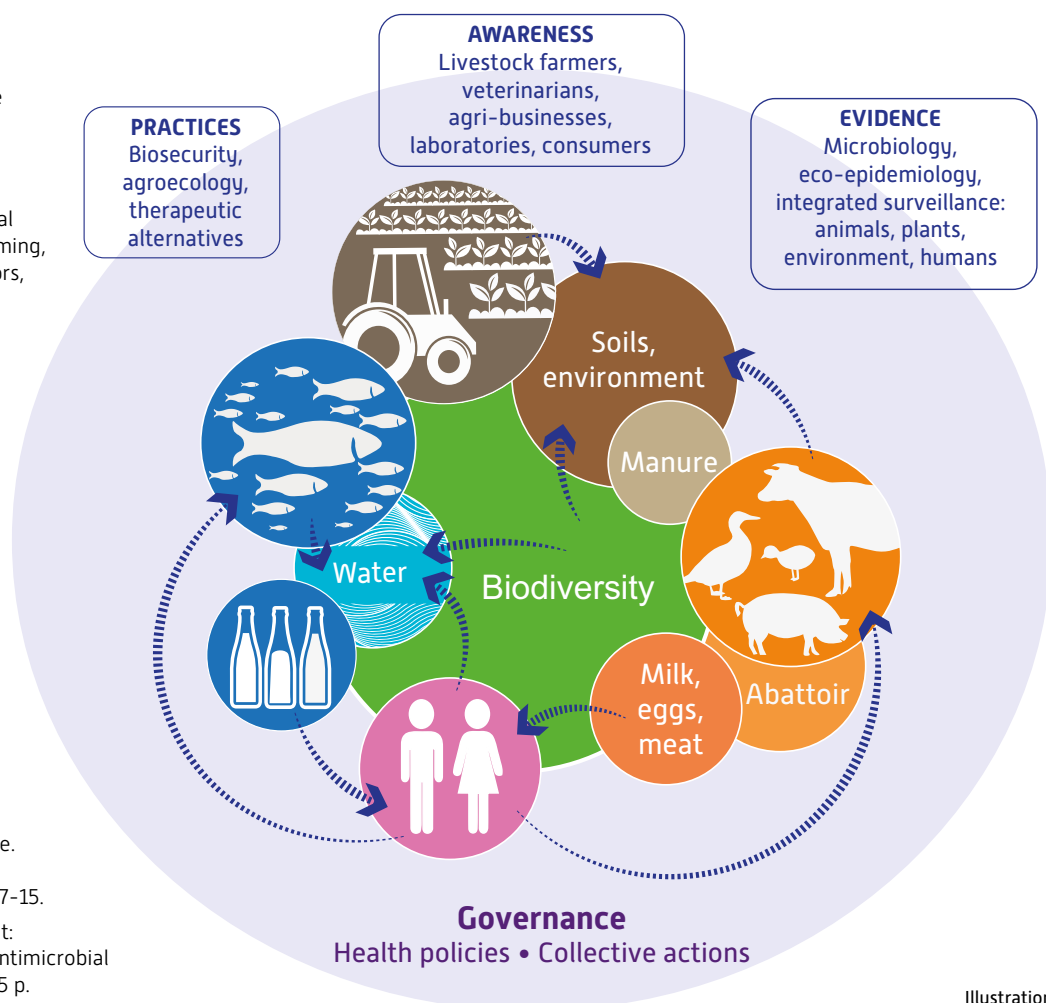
e

al
ming,
ors,

PRACTICES
Biosecurity, agroecology, therapeutic alternatives

AWARENESS
Livestock farmers, veterinarians, agri-businesses, laboratories, consumers

EVIDENCE
Microbiology, eco-epidemiology, integrated surveillance: animals, plants, environment, humans

Soils, environment

Manure

Water

Biodiversity

Abattoir

Milk, eggs, meat

e.

7-15.

t:
ntimicrobial
5 p.

Governance
Health policies • Collective actions

Illustration